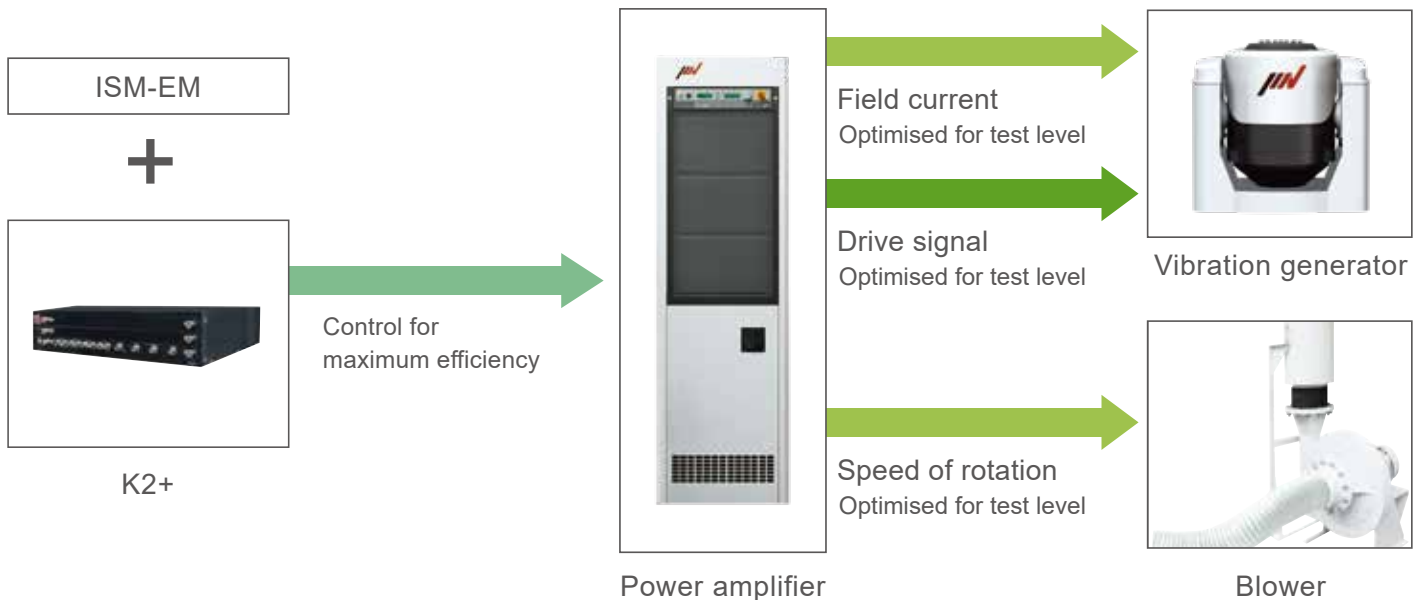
ISM-EM

+

K2+

Control for maximum efficiency

Power amplifier

Field current
Optimised for test level

Drive signal
Optimised for test level

Speed of rotation
Optimised for test level

Vibration generator

Blower